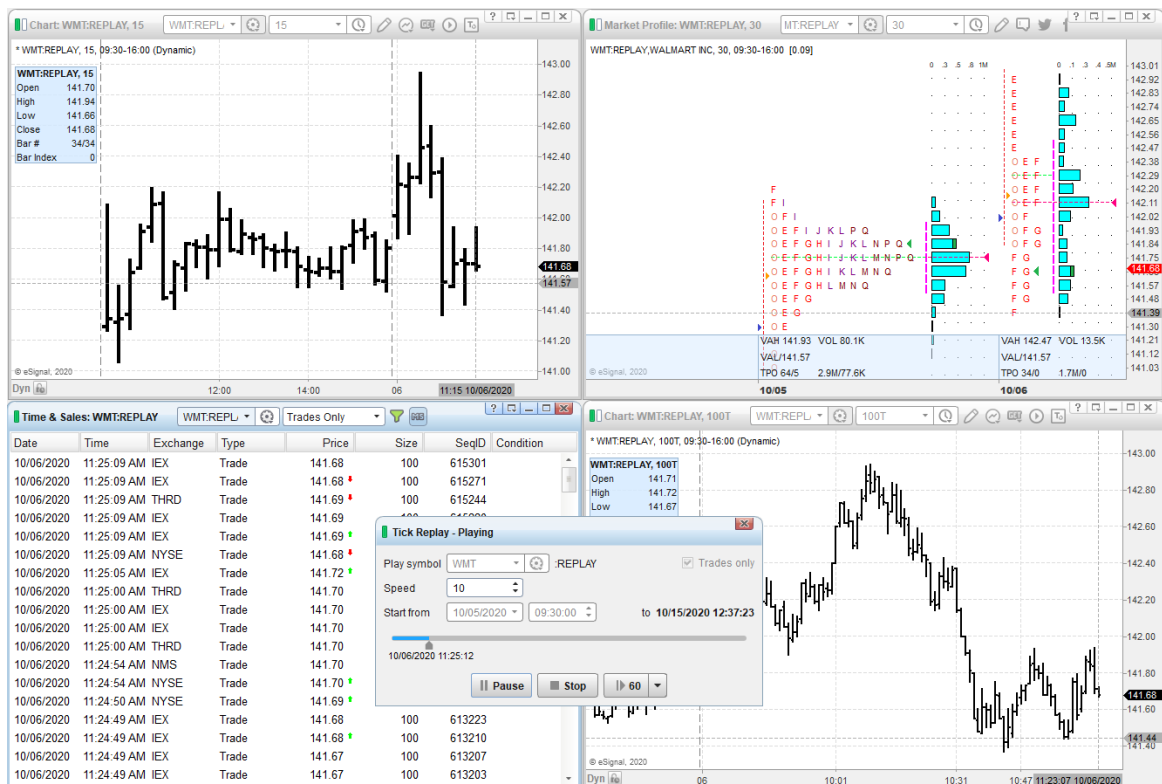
Chart: WMT:REPLAY, 15 | WMT:REPL | 15

* WMT:REPLAY, 15, 09:30-16:00 (Dynamic)

| WMT:REPLAY, 15 | |
|---|---|
| Open | 141.70 |
| High | 141.94 |
| Low | 141.66 |
| Close | 141.68 |
| Bar # | 34/34 |
| Bar Index | 0 |

143.00 142.80 142.60 142.40 142.20 142.00 141.80 141.68 141.57 141.40 141.20 141.00

© eSignal, 2020

Dyn 12:00 14:00 06 11:15 10/06/2020

Market Profile: WMT:REPLAY, 30 | MT:REPLAY | 30

WMT:REPLAY,WALMART INC, 30, 09:30-16:00 [0.09]

0 .3 .5 .8 1M   0 .1 .3 .4 .5M

E E E E E E O E F O E F O E F O E F O F O F G O F G F G F G F G F G F

F F I O F I O E F I J K L P Q O E F G H I J K L N P Q O E F G H I J K L M N P Q O E F G H I K L M N Q O E F G H L M N Q O E F G O E G O E

143.01 142.92 142.83 142.74 142.65 142.56 142.47 142.38 142.29 142.20 142.11 142.02 141.93 141.84 141.75 141.68 141.57 141.48 141.39 141.30 141.21 141.12 141.03

VAH 141.93 VOL 80.1K | VAH 142.47 VOL 13.5K
VAL/141.57 | VAL/141.57
TPO 64/5 2.9M/77.6K | TPO 34/0 1.7M/0
© eSignal, 2020
10/05 10/06

Time & Sales: WMT:REPLAY | WMT:REPL | Trades Only

| Date | Time | Exchange | Type | Price | Size | SeqID | Condition |
|---|---|---|---|---|---|---|---|
| 10/06/2020 | 11:25:09 AM | IEX | Trade | 141.68 | 100 | 615301 | |
| 10/06/2020 | 11:25:09 AM | IEX | Trade | 141.68 | 100 | 615271 | |
| 10/06/2020 | 11:25:09 AM | THRD | Trade | 141.69 | 100 | 615244 | |
| 10/06/2020 | 11:25:09 AM | IEX | Trade | 141.69 | | | |
| 10/06/2020 | 11:25:09 AM | IEX | Trade | 141.69 | | | |
| 10/06/2020 | 11:25:09 AM | NYSE | Trade | 141.68 | | | |
| 10/06/2020 | 11:25:05 AM | IEX | Trade | 141.72 | | | |
| 10/06/2020 | 11:25:00 AM | THRD | Trade | 141.70 | | | |
| 10/06/2020 | 11:25:00 AM | IEX | Trade | 141.70 | | | |
| 10/06/2020 | 11:25:00 AM | IEX | Trade | 141.70 | | | |
| 10/06/2020 | 11:25:00 AM | THRD | Trade | 141.70 | | | |
| 10/06/2020 | 11:24:54 AM | NMS | Trade | 141.70 | | | |
| 10/06/2020 | 11:24:54 AM | NYSE | Trade | 141.70 | | | |
| 10/06/2020 | 11:24:50 AM | NYSE | Trade | 141.69 | | | |
| 10/06/2020 | 11:24:49 AM | IEX | Trade | 141.68 | 100 | 613223 | |
| 10/06/2020 | 11:24:49 AM | IEX | Trade | 141.68 | 100 | 613210 | |
| 10/06/2020 | 11:24:49 AM | IEX | Trade | 141.67 | 100 | 613207 | |
| 10/06/2020 | 11:24:49 AM | IEX | Trade | 141.67 | 100 | 613203 | |

Tick Replay - Playing
Play symbol WMT :REPLAY  Trades only
Speed 10
Start from 10/05/2020 09:30:00 to 10/15/2020 12:37:23
10/06/2020 11:25:12
Pause Stop 60

Chart: WMT:REPLAY, 100T | WMT:REPL | 100T

* WMT:REPLAY, 100T, 09:30-16:00 (Dynamic)

| WMT:REPLAY, 100T | |
|---|---|
| Open | 141.71 |
| High | 141.72 |
| Low | 141.67 |

143.00 142.80 142.60 142.40 142.20 142.00 141.80 141.68 141.60 141.44 141.40

© eSignal, 2020
Dyn 06 10:01 10:31 10:47 11:23:07 10/06/2020